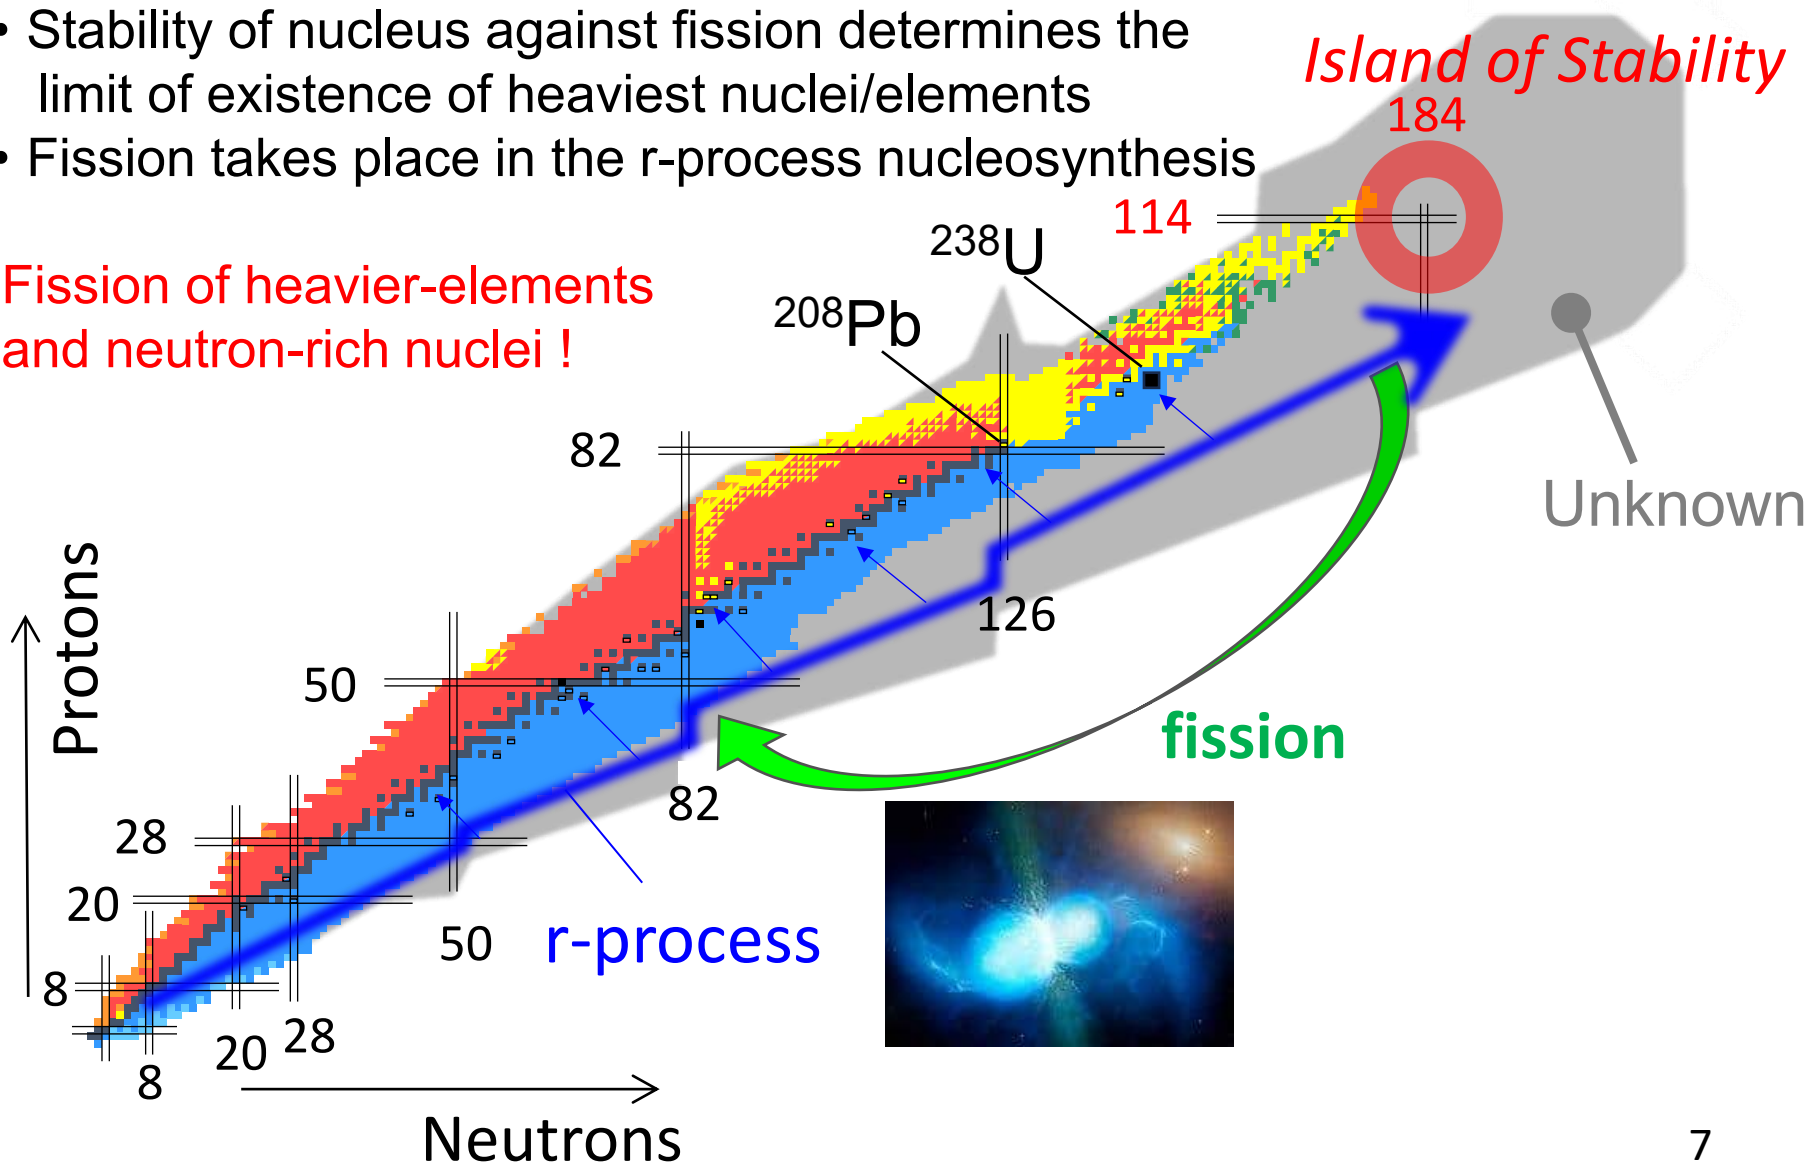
• Stability of nucleus against fission determines the limit of existence of heaviest nuclei/elements
• Fission takes place in the r-process nucleosynthesis

Island of Stability
184
114

Fission of heavier-elements and neutron-rich nuclei !

$^{238}$U
$^{208}$Pb
82
126
50
Unknown
Protons
fission
82
28
20
50
r-process
8
20
28
8
Neutrons
7